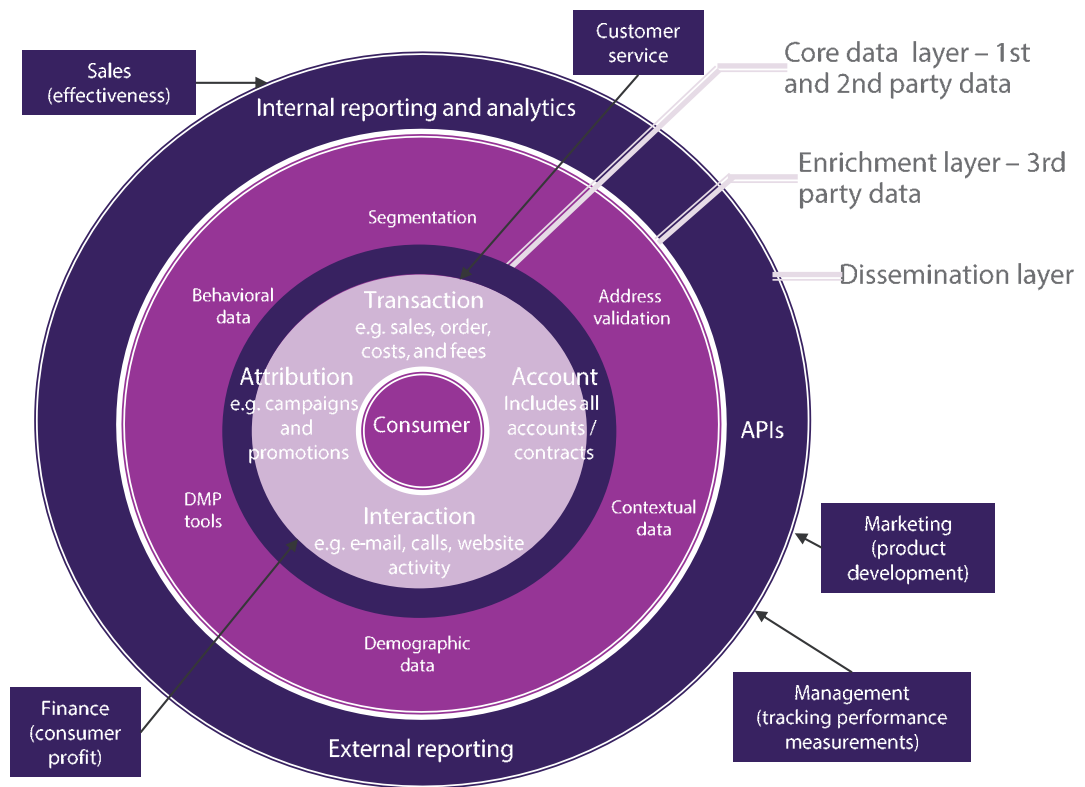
Sales (effectiveness)

Customer service

Core data layer – 1st and 2nd party data

Enrichment layer – 3rd party data

Dissemination layer

Internal reporting and analytics

Segmentation

Behavioral data

Address validation

Transaction e.g. sales, order, costs, and fees

Attribution e.g. campaigns and promotions

Consumer

Account Includes all accounts / contracts

APIs

DMP tools

Contextual data

Interaction e.g. e-mail, calls, website activity

Marketing (product development)

Demographic data

Finance (consumer profit)

Management (tracking performance measurements)

External reporting